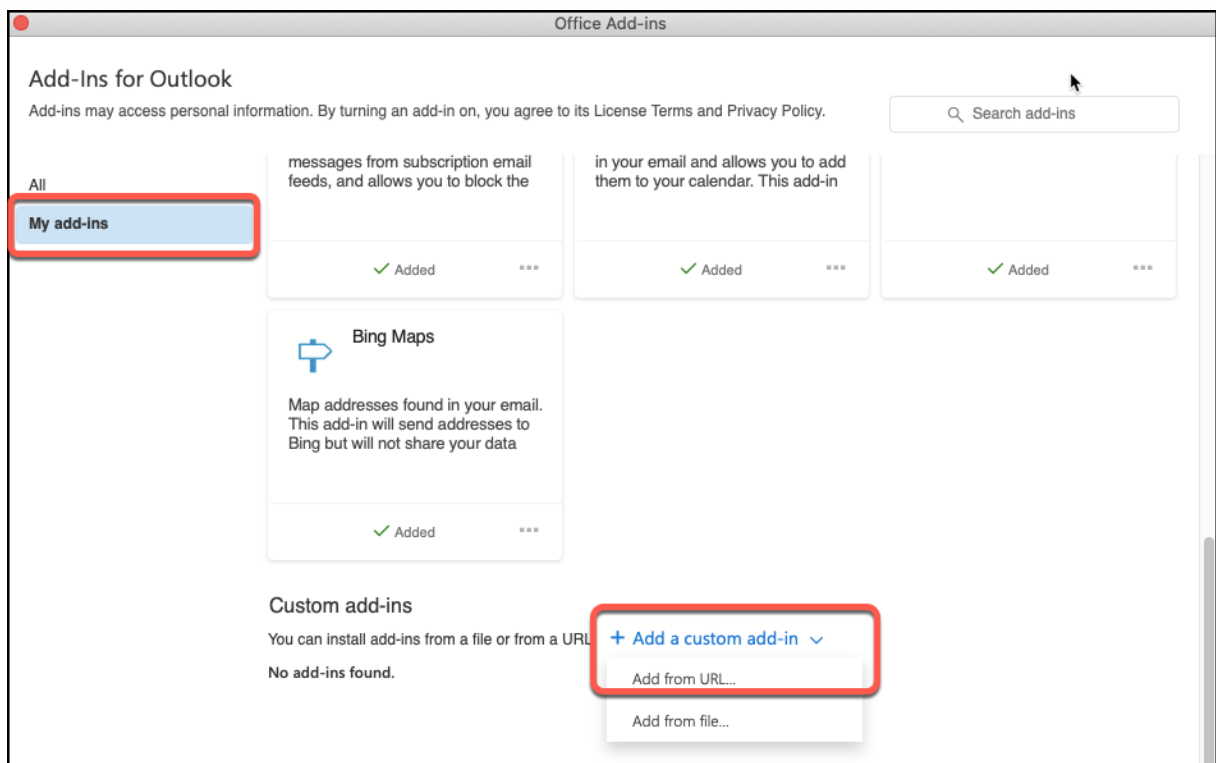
Office Add-ins

Add-Ins for Outlook

Add-ins may access personal information. By turning an add-in on, you agree to its License Terms and Privacy Policy.

Search add-ins

All

My add-ins

messages from subscription email feeds, and allows you to block the

Added

in your email and allows you to add them to your calendar. This add-in

Added

Added

Bing Maps

Map addresses found in your email. This add-in will send addresses to Bing but will not share your data

Added

Custom add-ins

You can install add-ins from a file or from a URL

+ Add a custom add-in

No add-ins found.

Add from URL...

Add from file...